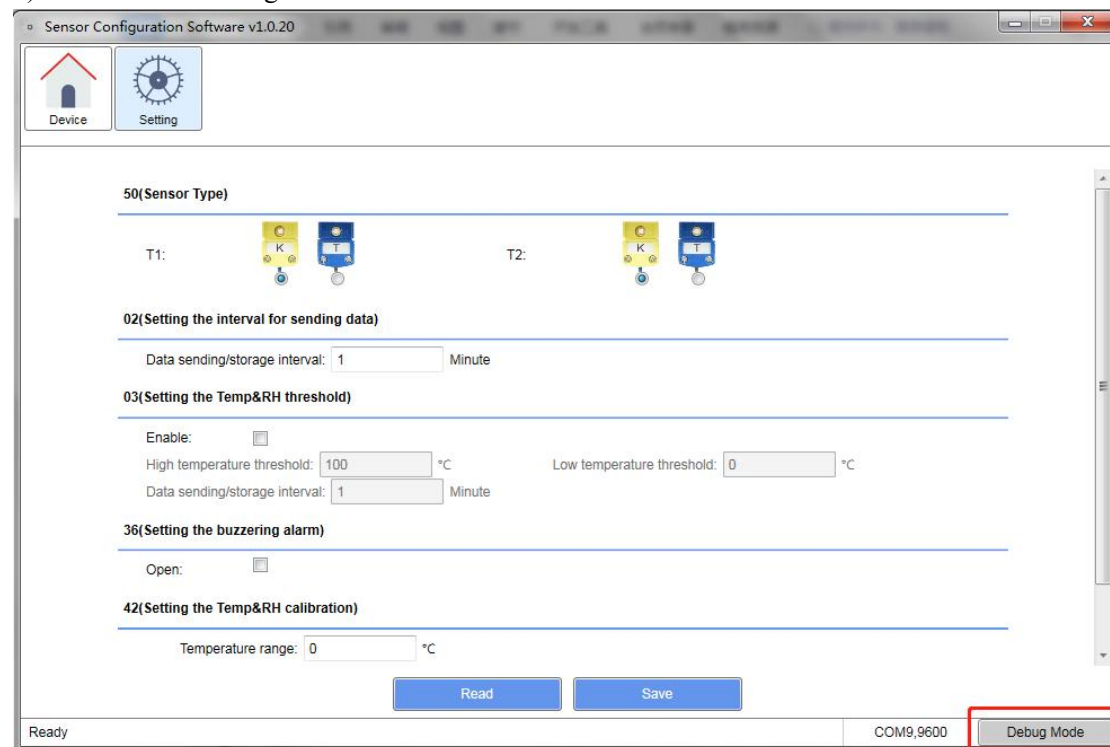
Sensor Configuration Software v1.0.20

Device
Setting

50(Sensor Type)

T1: K T
T2: K T

02(Setting the interval for sending data)

Data sending/storage interval: 1 Minute

03(Setting the Temp&RH threshold)

Enable:
High temperature threshold: 100 °C
Low temperature threshold: 0 °C
Data sending/storage interval: 1 Minute

36(Setting the buzzering alarm)

Open:

42(Setting the Temp&RH calibration)

Temperature range: 0 °C

Read
Save

Ready
COM9,9600
Debug Mode